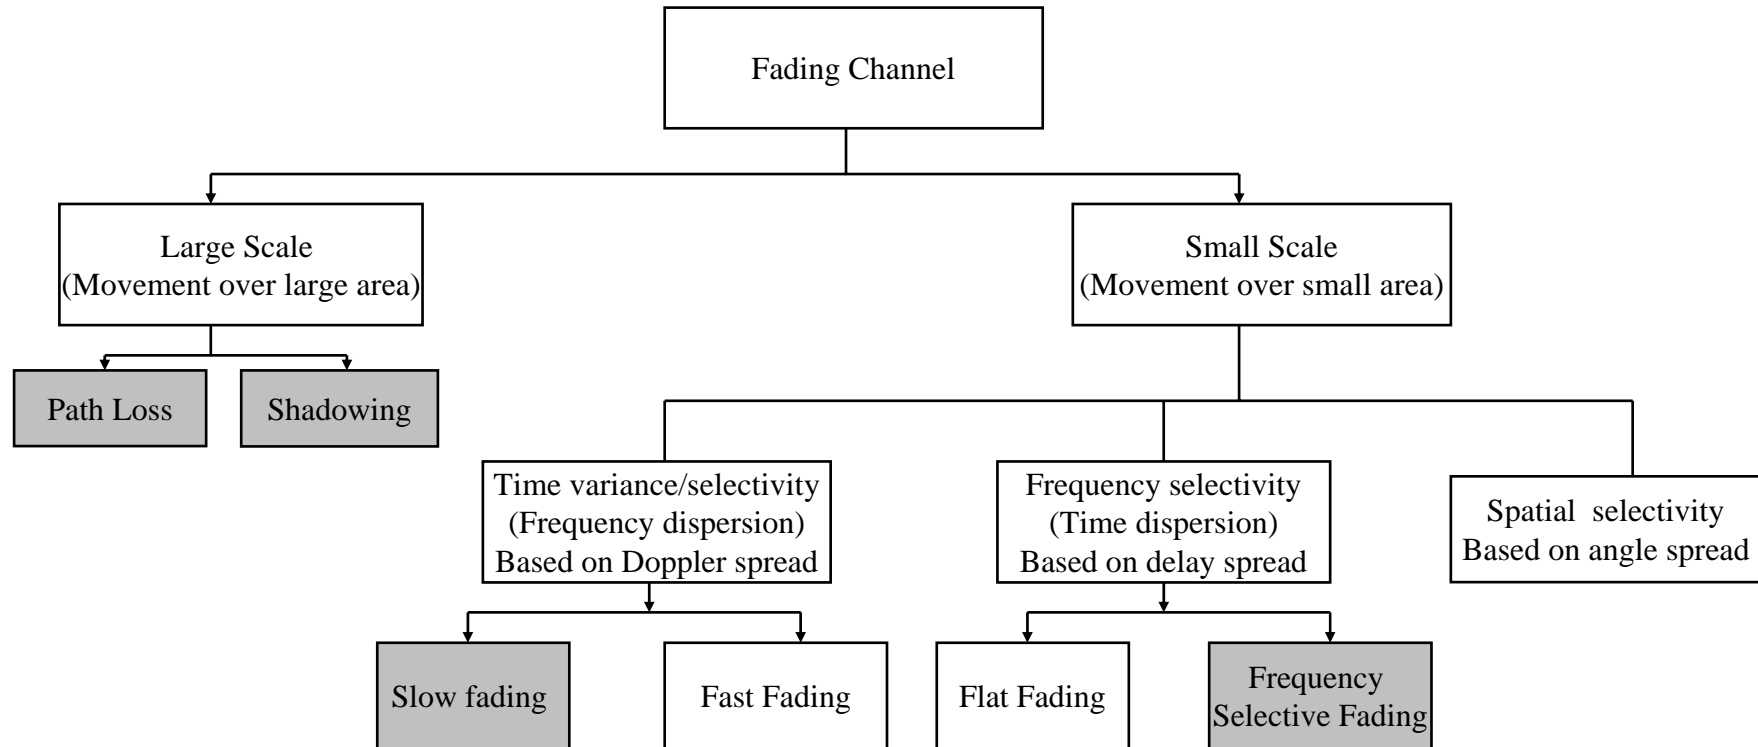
Fading Channel

Large Scale
(Movement over large area)

Small Scale
(Movement over small area)

Path Loss

Shadowing

Time variance/selectivity
(Frequency dispersion)
Based on Doppler spread

Frequency selectivity
(Time dispersion)
Based on delay spread

Spatial selectivity
Based on angle spread

Slow fading

Fast Fading

Flat Fading

Frequency
Selective Fading